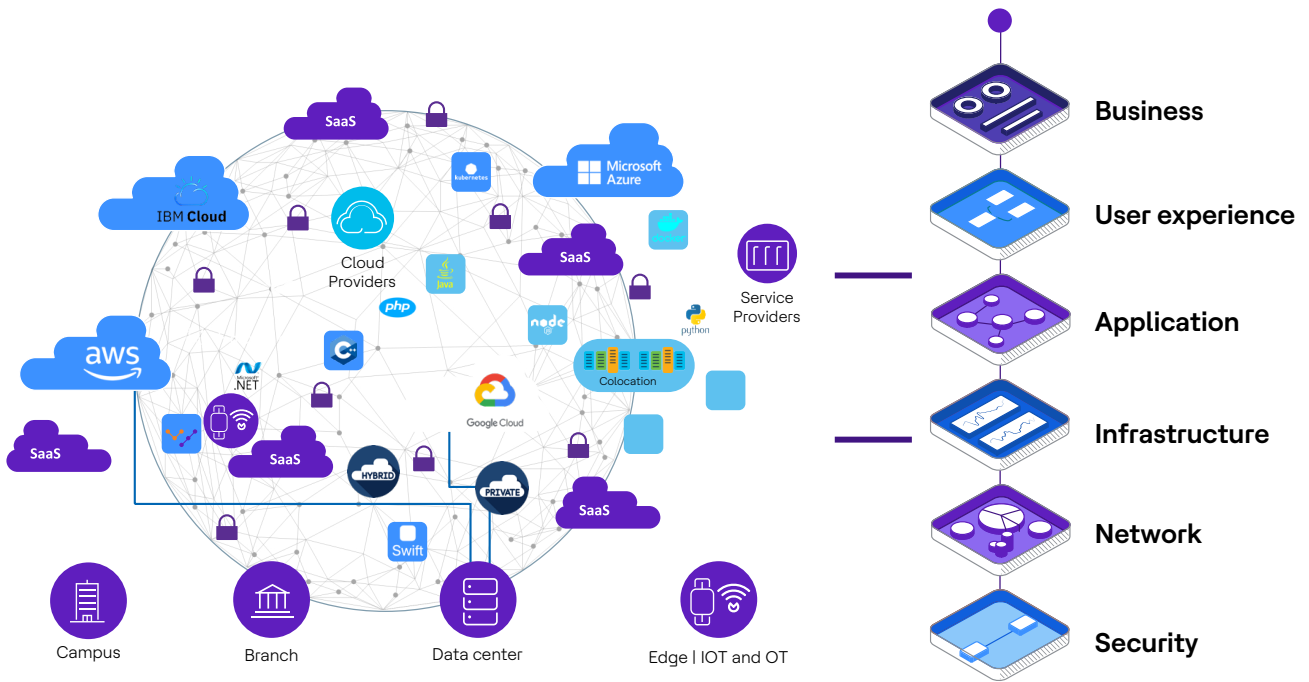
SaaS

IBM Cloud

kubernetes

Microsoft Azure

Cloud Providers

Java

SaaS

php

Service Providers

python

node

aws

.NET

Colocation

Google Cloud

SaaS

SaaS

HYBRID

PRIVATE

SaaS

Swift

Campus

Branch

Data center

Edge | IOT and OT

Business

User experience

Application

Infrastructure

Network

Security